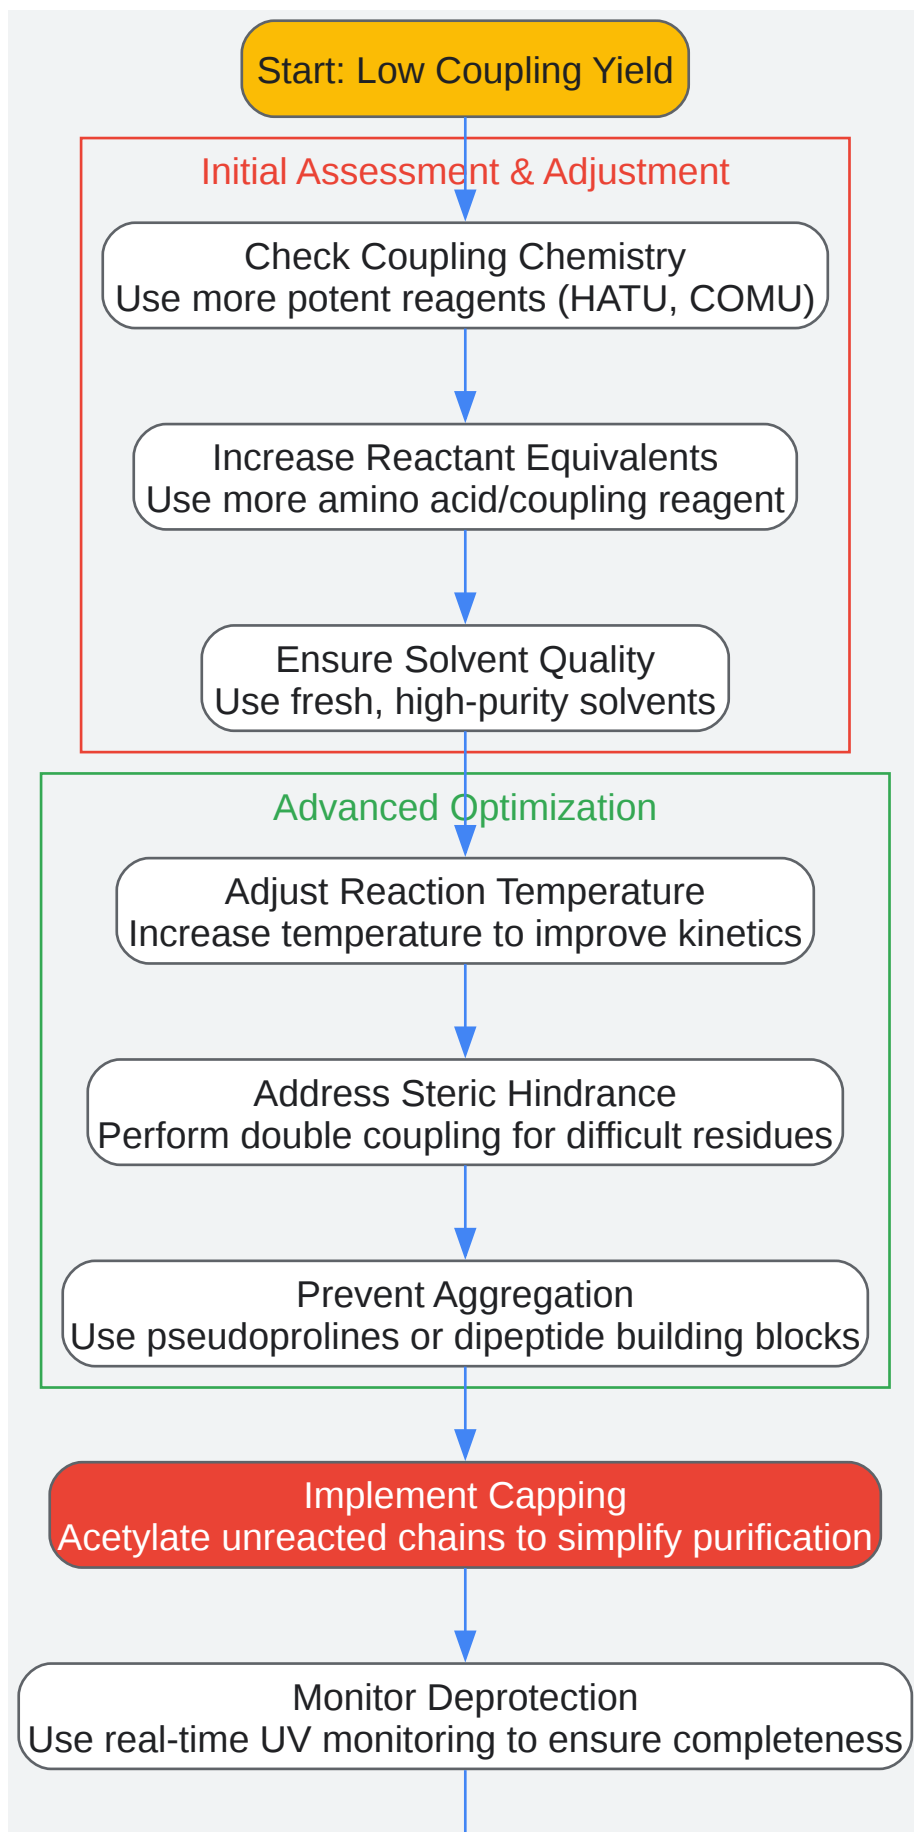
Start: Low Coupling Yield

Initial Assessment & Adjustment

Check Coupling Chemistry
Use more potent reagents (HATU, COMU)

Increase Reactant Equivalents
Use more amino acid/coupling reagent

Ensure Solvent Quality
Use fresh, high-purity solvents

Advanced Optimization

Adjust Reaction Temperature
Increase temperature to improve kinetics

Address Steric Hindrance
Perform double coupling for difficult residues

Prevent Aggregation
Use pseudoprolines or dipeptide building blocks

Implement Capping
Acetylate unreacted chains to simplify purification

Monitor Deprotection
Use real-time UV monitoring to ensure completeness